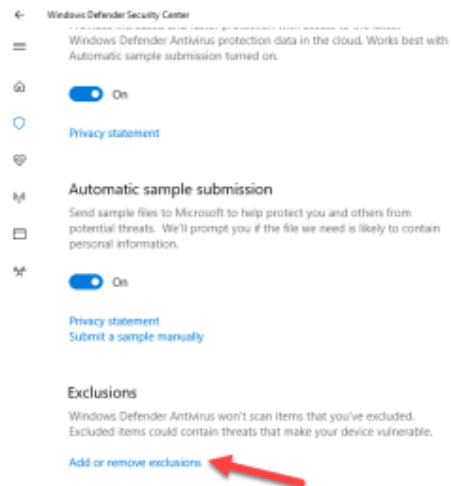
Windows Defender Security Center

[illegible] Windows Defender Antivirus protection data in the cloud. Works best with Automatic sample submission turned on.

On

Privacy statement

Automatic sample submission

Send sample files to Microsoft to help protect you and others from potential threats. We'll prompt you if the file we need is likely to contain personal information.

On

Privacy statement
Submit a sample manually

Exclusions

Windows Defender Antivirus won't scan items that you've excluded. Excluded items could contain threats that make your device vulnerable.

Add or remove exclusions